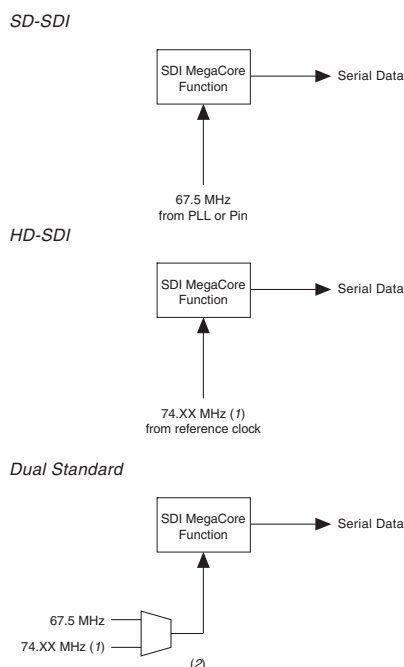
SD-SDI

SDI MegaCore Function

Serial Data

67.5 MHz from PLL or Pin

HD-SDI

SDI MegaCore Function

Serial Data

74.XX MHz (1) from reference clock

Dual Standard

SDI MegaCore Function

Serial Data

67.5 MHz

74.XX MHz (1)

(2)